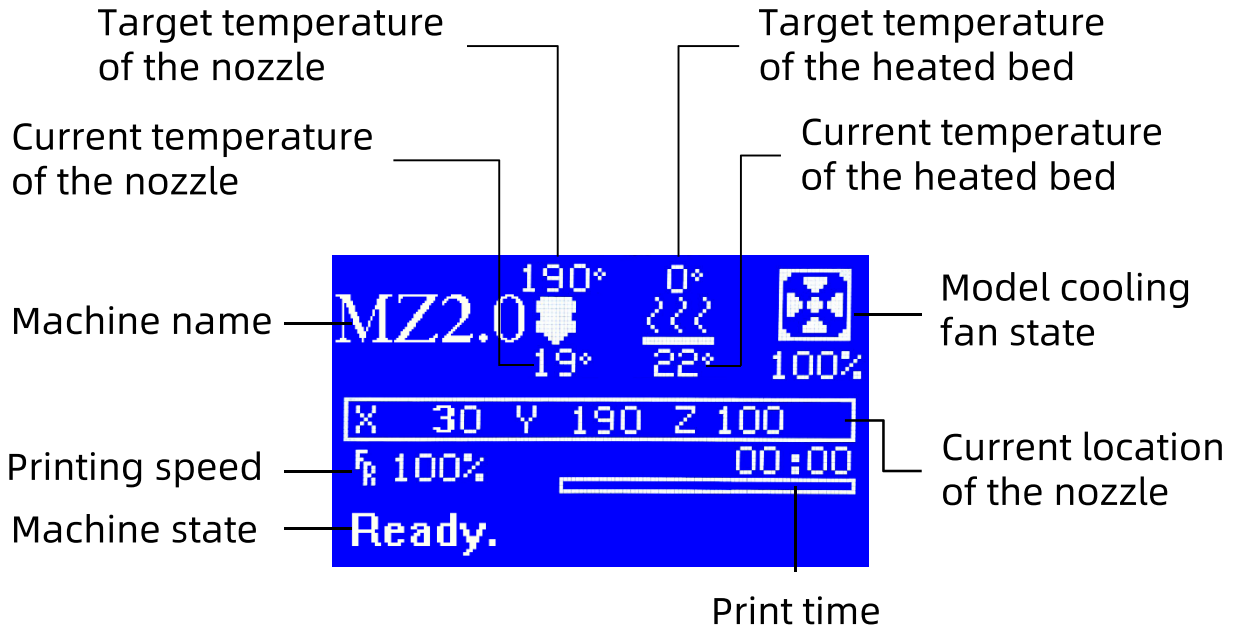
Target temperature of the nozzle

Target temperature of the heated bed

Current temperature of the nozzle

Current temperature of the heated bed

190°

0°

Machine name

MZ2.0

Model cooling fan state

19°

22°

100%

X 30 Y 190 Z 100

Current location of the nozzle

Printing speed

FR 100%

00:00

Machine state

Ready.

Print time